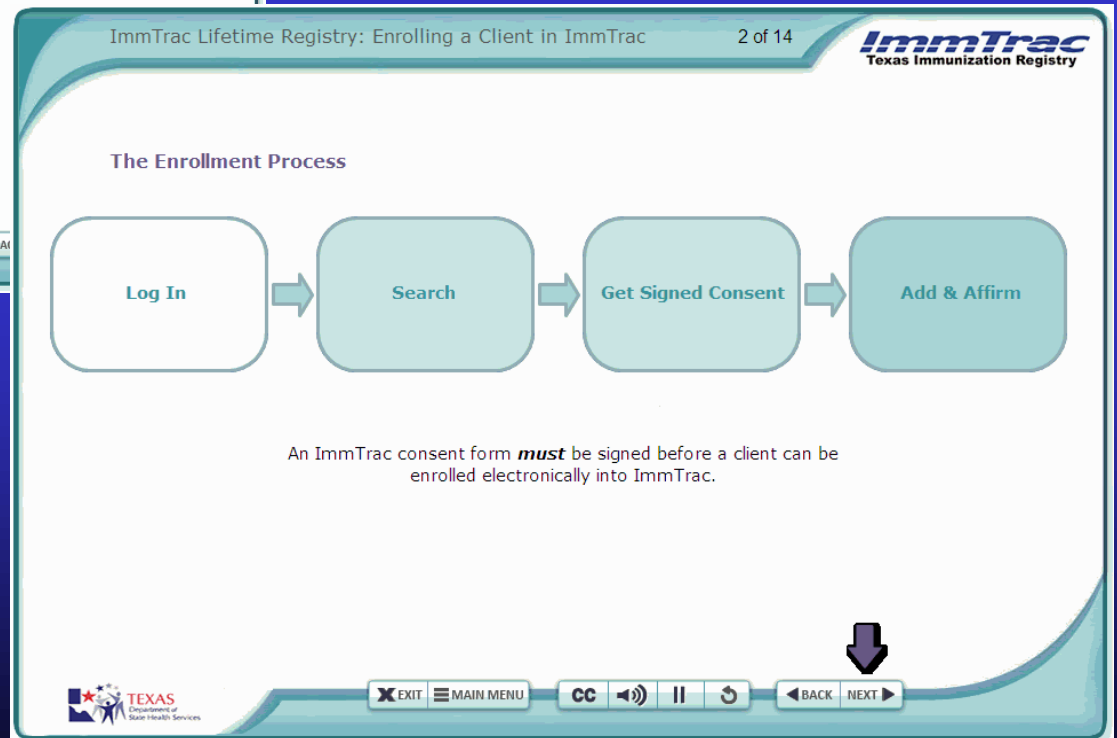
ImmTrac Lifetime Registry: Enrolling a Client in ImmTrac

2 of 14

ImmTrac
Texas Immunization Registry

The Enrollment Process

Log In

Search

Get Signed Consent

Add & Affirm

An ImmTrac consent form ***must*** be signed before a client can be enrolled electronically into ImmTrac.

TEXAS
Department of State Health Services

EXIT
MAIN MENU
CC
BACK
NEXT